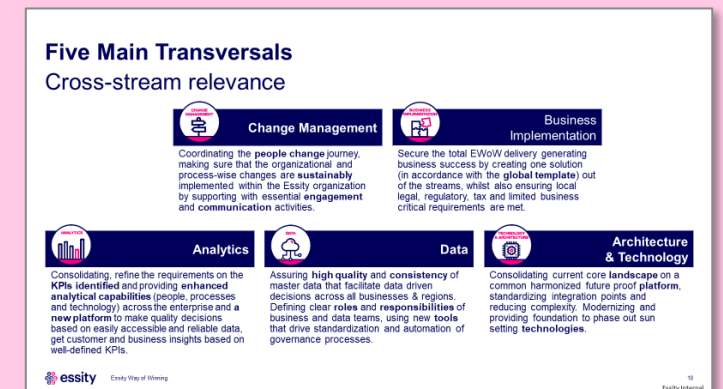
Five Main Transversals
Cross-stream relevance

CHANGE MANAGEMENT
Change Management

Coordinating the people change journey, making sure that the organizational and process-wise changes are sustainably implemented within the Essity organization by supporting with essential engagement and communication activities.

BUSINESS IMPLEMENTATION
Business Implementation

Secure the total EWoW delivery generating business success by creating one solution (in accordance with the global template) out of the streams, whilst also ensuring local legal, regulatory, tax and limited business critical requirements are met.

ANALYTICS
Analytics

Consolidating, refine the requirements on the KPIs identified and providing enhanced analytical capabilities (people, processes and technology) across the enterprise and a new platform to make quality decisions based on easily accessible and reliable data, get customer and business insights based on well-defined KPIs.

DATA
Data

Assuring high quality and consistency of master data that facilitate data driven decisions across all businesses & regions. Defining clear roles and responsibilities of business and data teams, using new tools that drive standardization and automation of governance processes.

TECHNOLOGY & ARCHITECTURE
Architecture & Technology

Consolidating current core landscape on a common harmonized future proof platform, standardizing integration points and reducing complexity. Modernizing and providing foundation to phase out sun setting technologies.

essity
Essity Way of Winning
10
Essity Internal